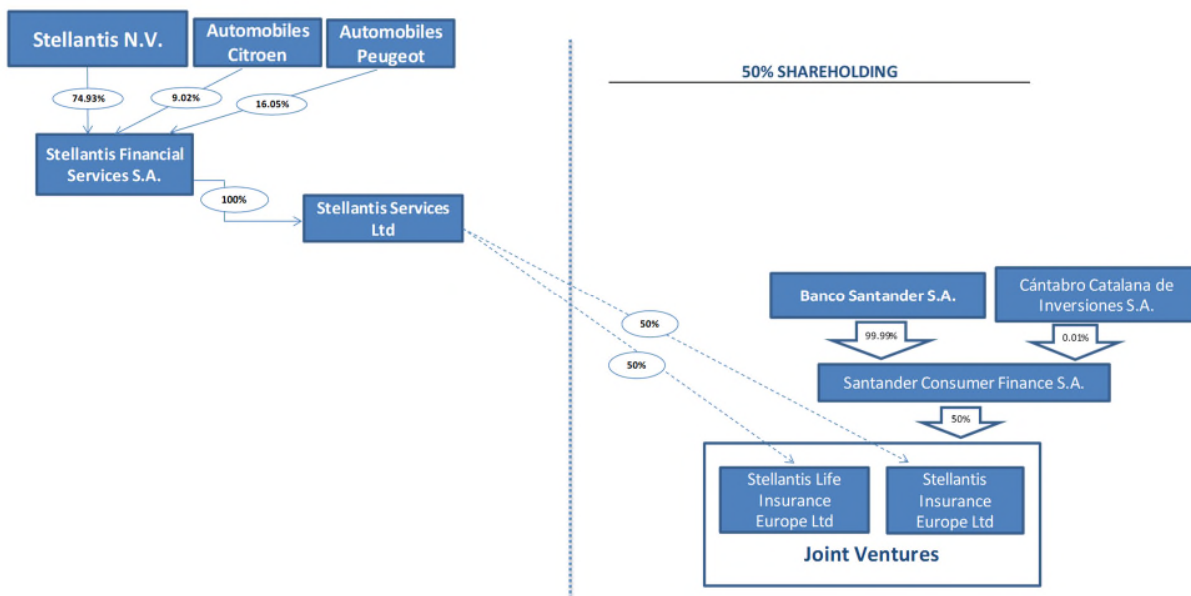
Stellantis N.V.

Automobiles Citroen

Automobiles Peugeot

74.93%

9.02%

16.05%

Stellantis Financial Services S.A.

100%

Stellantis Services Ltd

50% SHAREHOLDING

Banco Santander S.A.

Cántabro Catalana de Inversiones S.A.

50%

50%

99.99%

0.01%

Santander Consumer Finance S.A.

50%

Stellantis Life Insurance Europe Ltd

Stellantis Insurance Europe Ltd

Joint Ventures